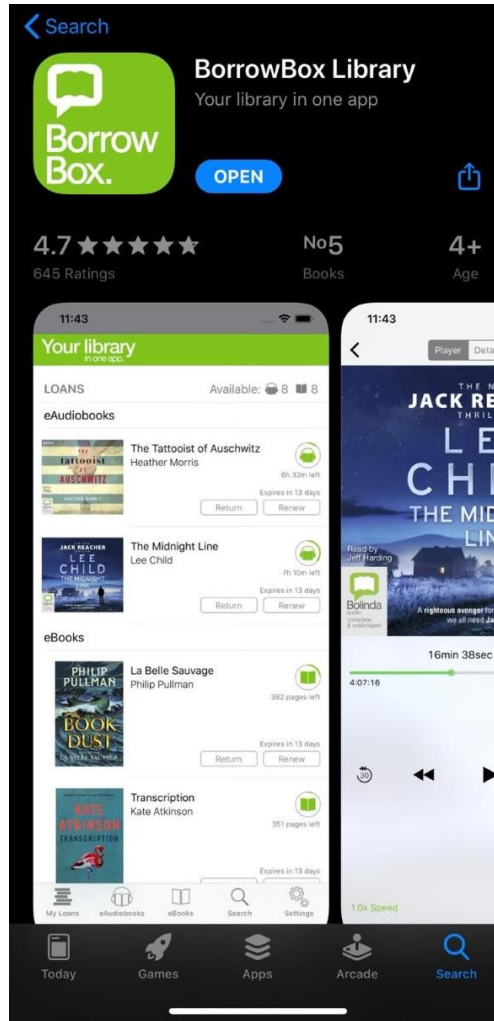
Search

Borrow Box.

BorrowBox Library
Your library in one app

OPEN

4.7 ★★★★★
645 Ratings

No5
Books

4+
Age

11:43

Your library
in one app.

LOANS
Available: 8 8

eAudiobooks

The Tattooist of Auschwitz
Heather Morris
6h 32m left
Expires in 13 days
Return
Renew

The Midnight Line
Lee Child
7h 10m left
Expires in 13 days
Return
Renew

eBooks

La Belle Sauvage
Philip Pullman
382 pages left
Expires in 13 days
Return
Renew

Transcription
Kate Atkinson
351 pages left
Expires in 13 days

My Loans
eAudiobooks
eBooks
Search
Settings

11:43

Player
Deta

JACK RE
L E
C H
THE MID
LIN

Read by
Jeff Harding

Bolinda

A righteous avenger for
we all need Ja

16min 38sec
4:07:16

30

1.0x Speed

Today
Games
Apps
Arcade
Search